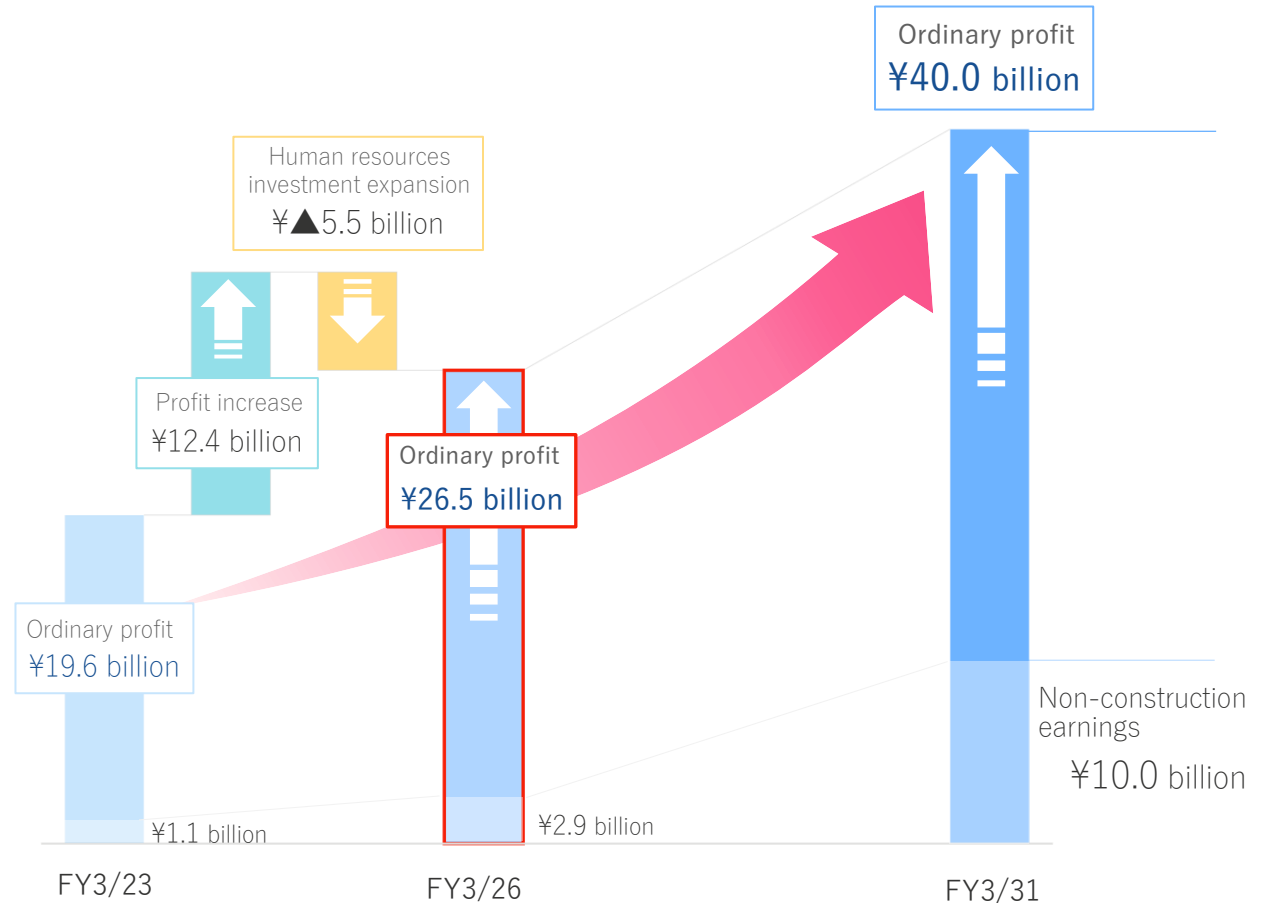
Ordinary profit
¥40.0 billion

Human resources investment expansion
¥▲5.5 billion

Profit increase
¥12.4 billion

Ordinary profit
¥26.5 billion

Ordinary profit
¥19.6 billion

Non-construction earnings
¥10.0 billion

¥1.1 billion

¥2.9 billion

FY3/23

FY3/26

FY3/31